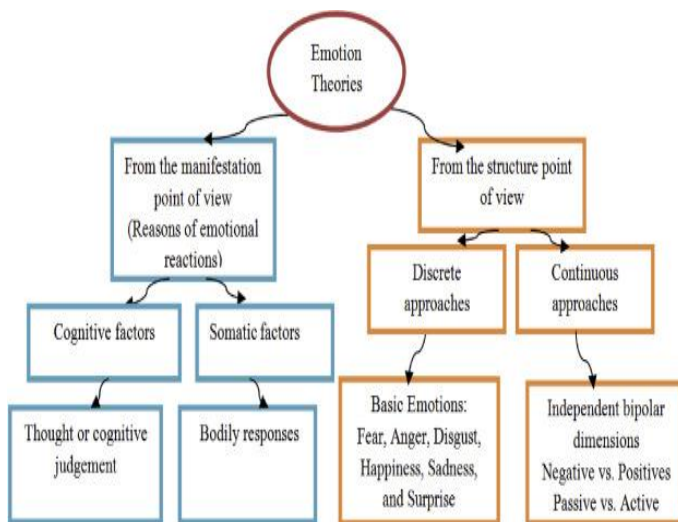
Emotion Theories

From the manifestation point of view (Reasons of emotional reactions)

From the structure point of view

Cognitive factors

Somatic factors

Discrete approaches

Continuous approaches

Thought or cognitive judgement

Bodily responses

Basic Emotions: Fear, Anger, Disgust, Happiness, Sadness, and Surprise

Independent bipolar dimensions Negative vs. Positives Passive vs. Active